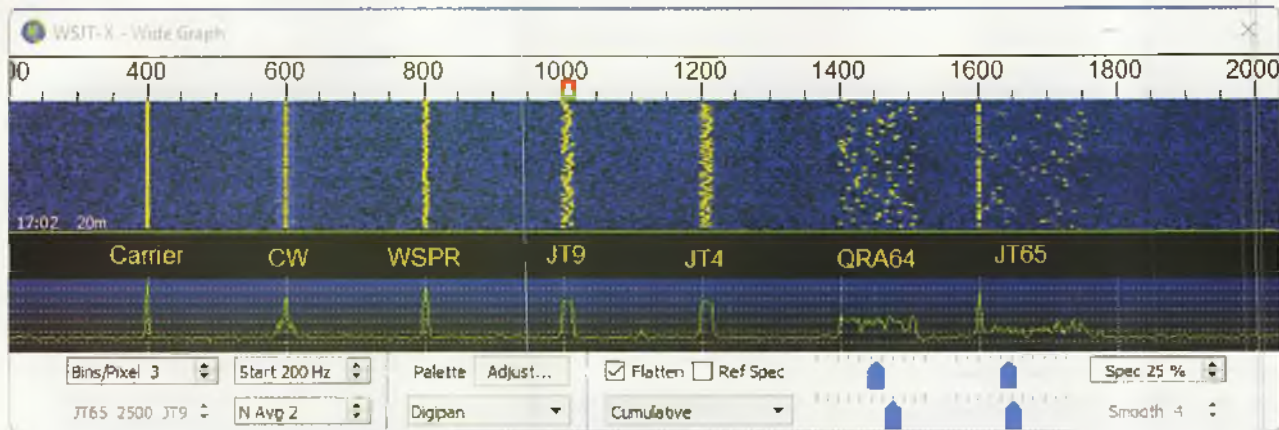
WSJT-X - Wide Graph

00 400 600 800 1000 1200 1400 1600 1800 2000

17:02 20m

Carrier CW WSPR JT9 JT4 QRA64 JT65

Bins/Pixel 3
Start 200 Hz
Palette Adjust...
☑ Flatten ☐ Ref Spec
Spec 25 %

JT65 2500 JT9
N Avg 2
Digipan
Cumulative
Smooth 4